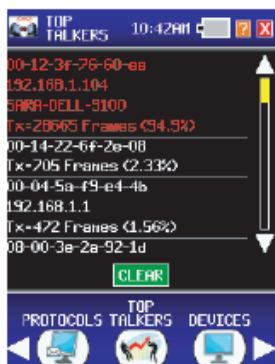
TOP TALKERS 10:42AM ? X

00-12-3f-76-60-ee
192.168.1.104
SARA-DELL-9100
Tx=28665 Frames (94.9%)

00-14-22-6f-2e-08
Tx=705 Frames (2.33%)

00-04-5a-f9-e4-4b
192.168.1.1
Tx=472 Frames (1.56%)

08-00-3e-2e-92-1d

CLEAR

PROTOCOLS TOP TALKERS DEVICES